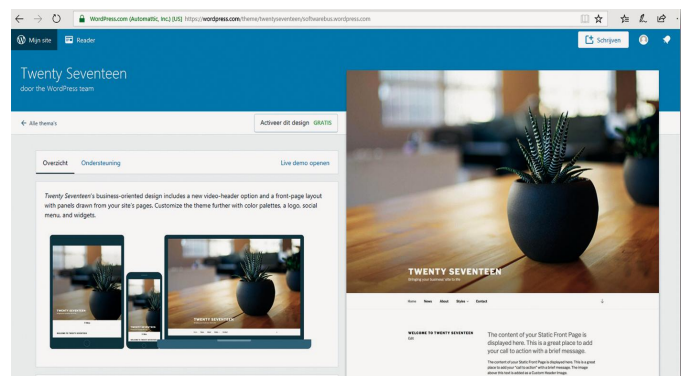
WordPress.com (Automattic, Inc.) [US] https://wordpress.com/theme/twentyseventeen/softwarebus.wordpress.com

Mijn site Reader

Schrijven

Twenty Seventeen
door the WordPress team

← Alle thema's

Activeer dit design GRATIS

Overzicht Ondersteuning Live demo openen

*Twenty Seventeen*'s business-oriented design includes a new video-header option and a front-page layout with panels drawn from your site's pages. Customize the theme further with color palettes, a logo, social menu, and widgets.

TWENTY SEVENTEEN
Bringing your business' site to life

Home News About Styles Contact

WELCOME TO TWENTY SEVENTEEN

The content of your Static Front Page is displayed here. This is a great place to add your call to action with a brief message.

The content of your Static Front Page is displayed here. This is a great place to add your "call to action" with a brief message. The image above the text is added as a Custom Header image.